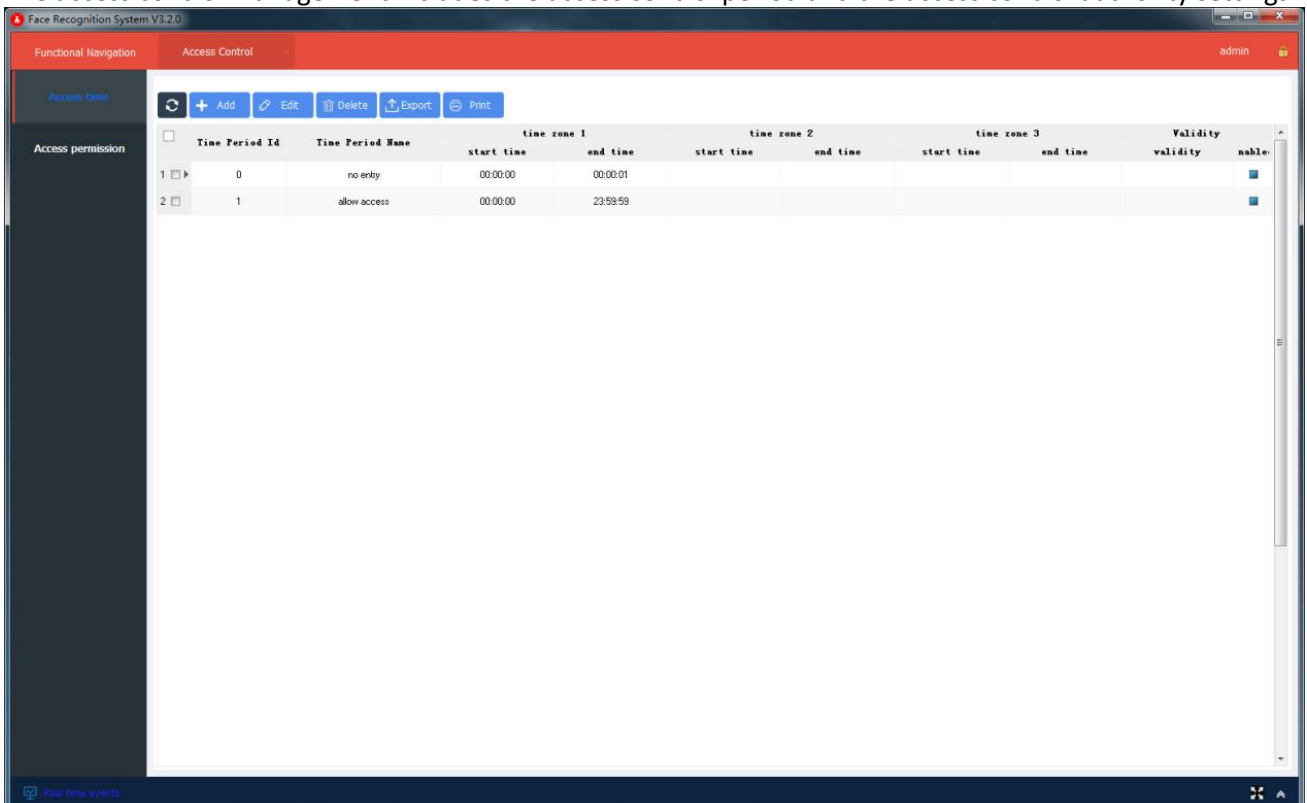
Face Recognition System V3.2.0

Functional Navigation
Access Control
admin

Access time
Access permission

Add
Edit
Delete
Export
Print

| | Time Period Id | Time Period Name | time zone 1 start time | time zone 1 end time | time zone 2 start time | time zone 2 end time | time zone 3 start time | time zone 3 end time | Validity validity | nable |
|---|---|---|---|---|---|---|---|---|---|---|
| 1 | 0 | no entry | 00:00:00 | 00:00:01 | | | | | | |
| 2 | 1 | allow access | 00:00:00 | 23:59:59 | | | | | | |

Real time events